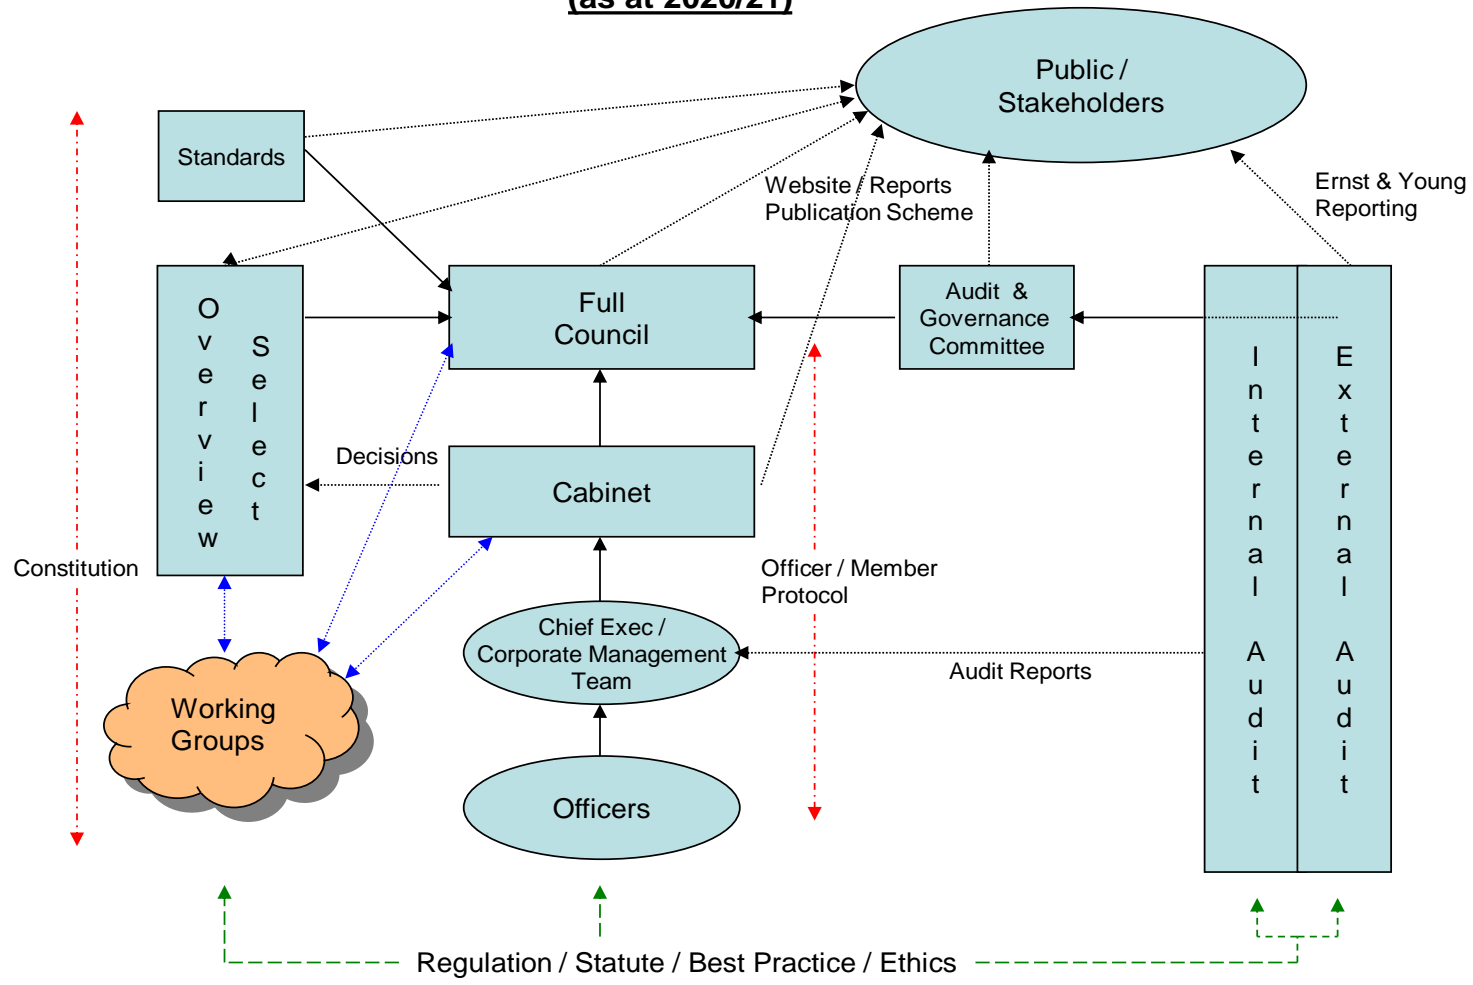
(as at 2020/21)

Public / Stakeholders

Standards

Website / Reports Publication Scheme

Ernst & Young Reporting

Overview

Select

Full Council

Audit & Governance Committee

Internal Audit

External Audit

Decisions

Cabinet

Constitution

Officer / Member Protocol

Chief Exec / Corporate Management Team

Audit Reports

Working Groups

Officers

Regulation / Statute / Best Practice / Ethics